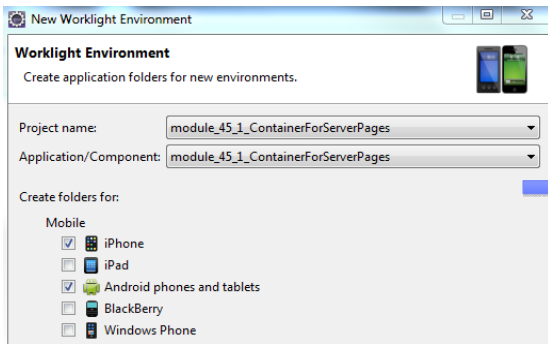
New Worklight Environment

Worklight Environment
Create application folders for new environments.

Project name: module_45_1_ContainerForServerPages
Application/Component: module_45_1_ContainerForServerPages

Create folders for:
Mobile
iPhone
iPad
Android phones and tablets
BlackBerry
Windows Phone